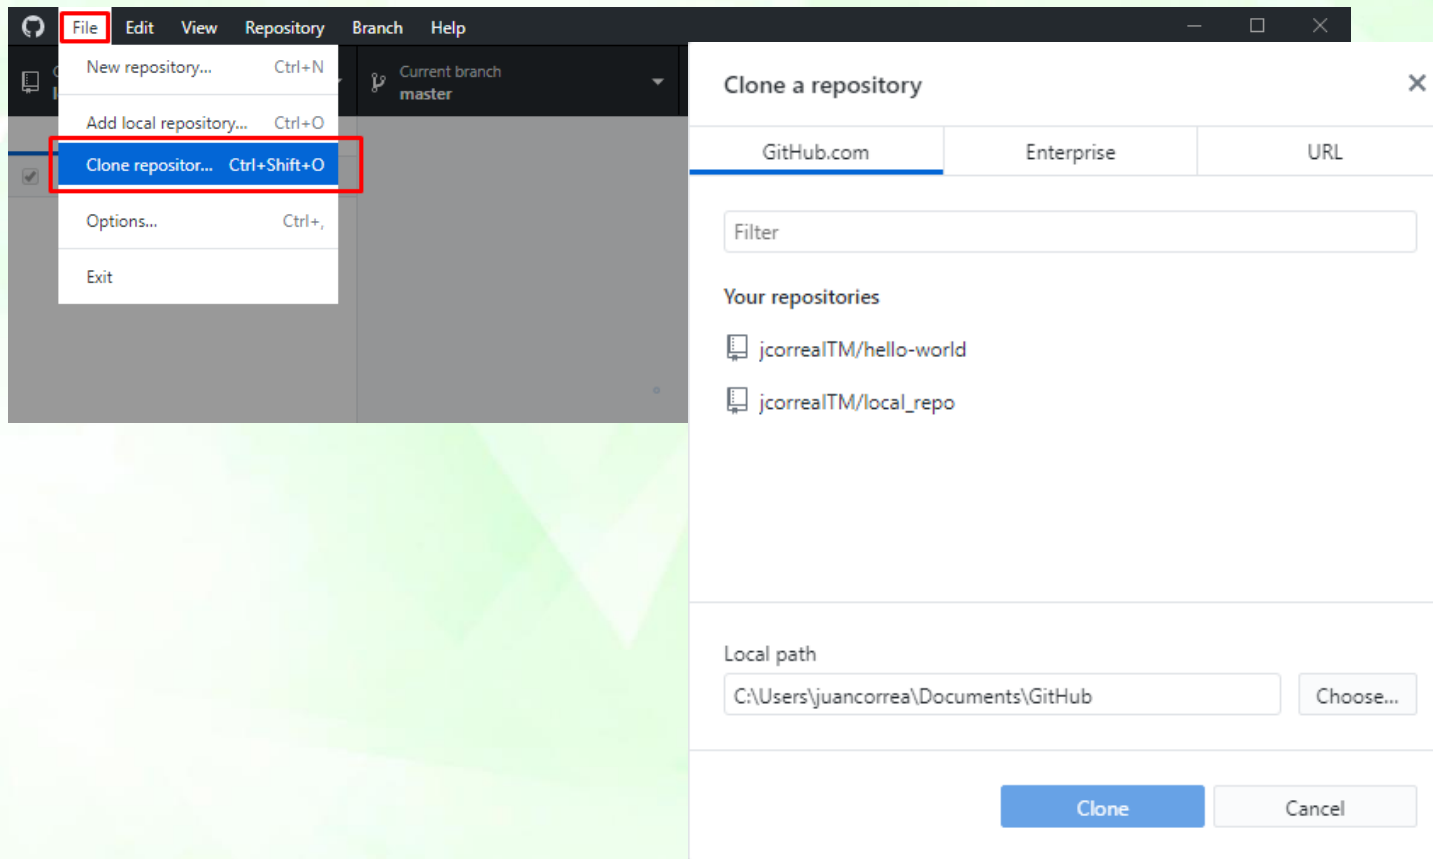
File Edit View Repository Branch Help

New repository... Ctrl+N

Add local repository... Ctrl+O

Clone repositor... Ctrl+Shift+O

Options... Ctrl+,

Exit

Current branch
master

Clone a repository

GitHub.com | Enterprise | URL

Filter

Your repositories

jcorrealTM/hello-world

jcorrealTM/local_repo

Local path

C:\Users\juancorrea\Documents\GitHub

Choose...

Clone

Cancel